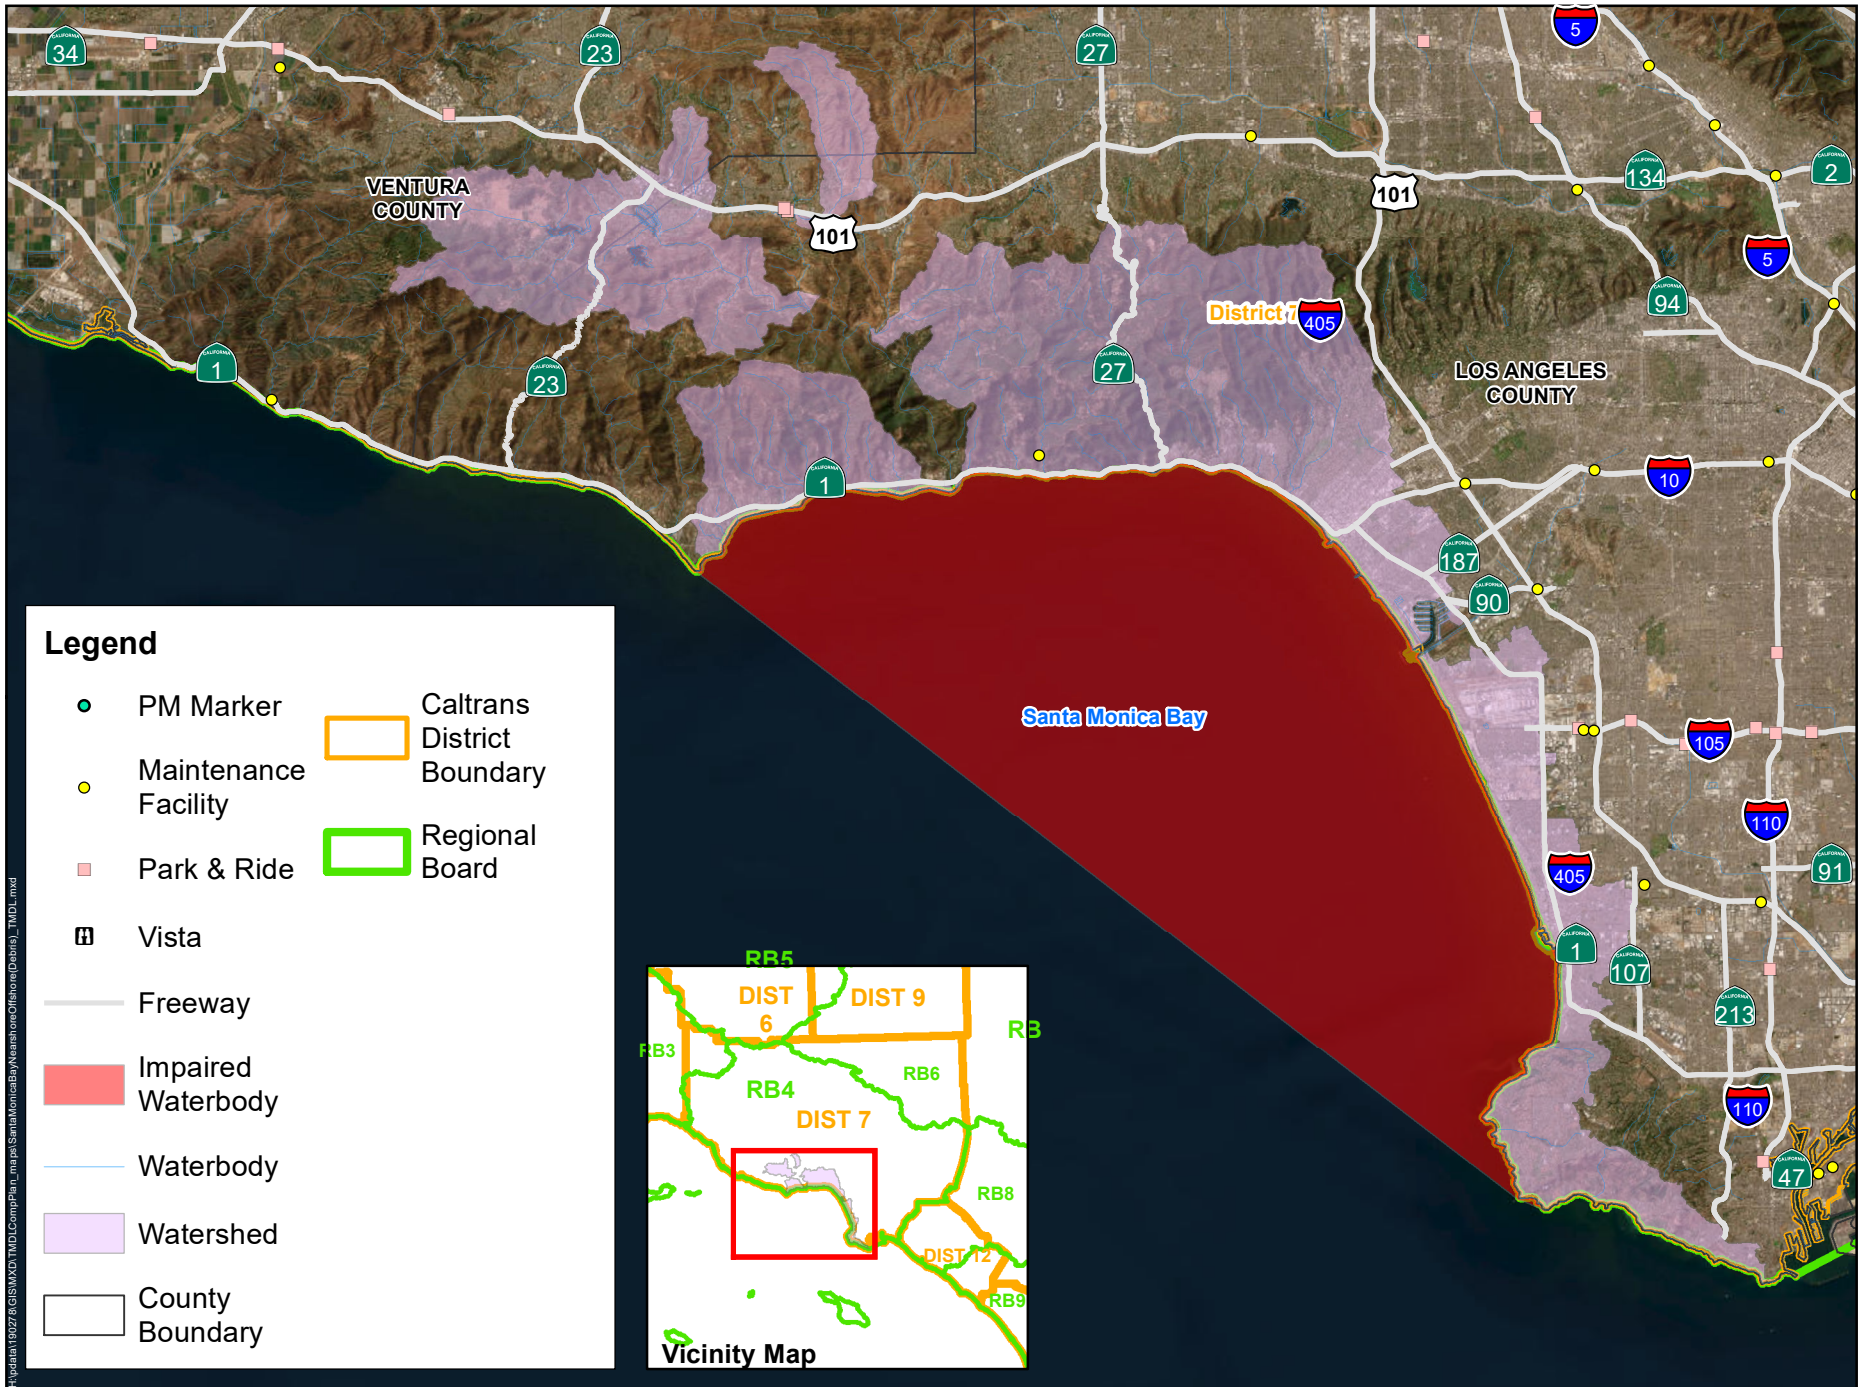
34
23
27
5
101
134
2
VENTURA COUNTY
101
5
District 7
405
94
1
23
27
LOS ANGELES COUNTY
1
10
187
90
Santa Monica Bay
105
110
405
91
1
107
213
110
47

Legend

PM Marker
Maintenance Facility
Park & Ride
Vista
Freeway
Impaired Waterbody
Waterbody
Watershed
County Boundary
Caltrans District Boundary
Regional Board

RB5
DIST 6
DIST 9
RB
RB3
RB6
RB4
DIST 7
RB8
DIST 12
RB9
Vicinity Map

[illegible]\SantaMonicaBayNearshoreOffshore(Debris)_TMDL.mxd